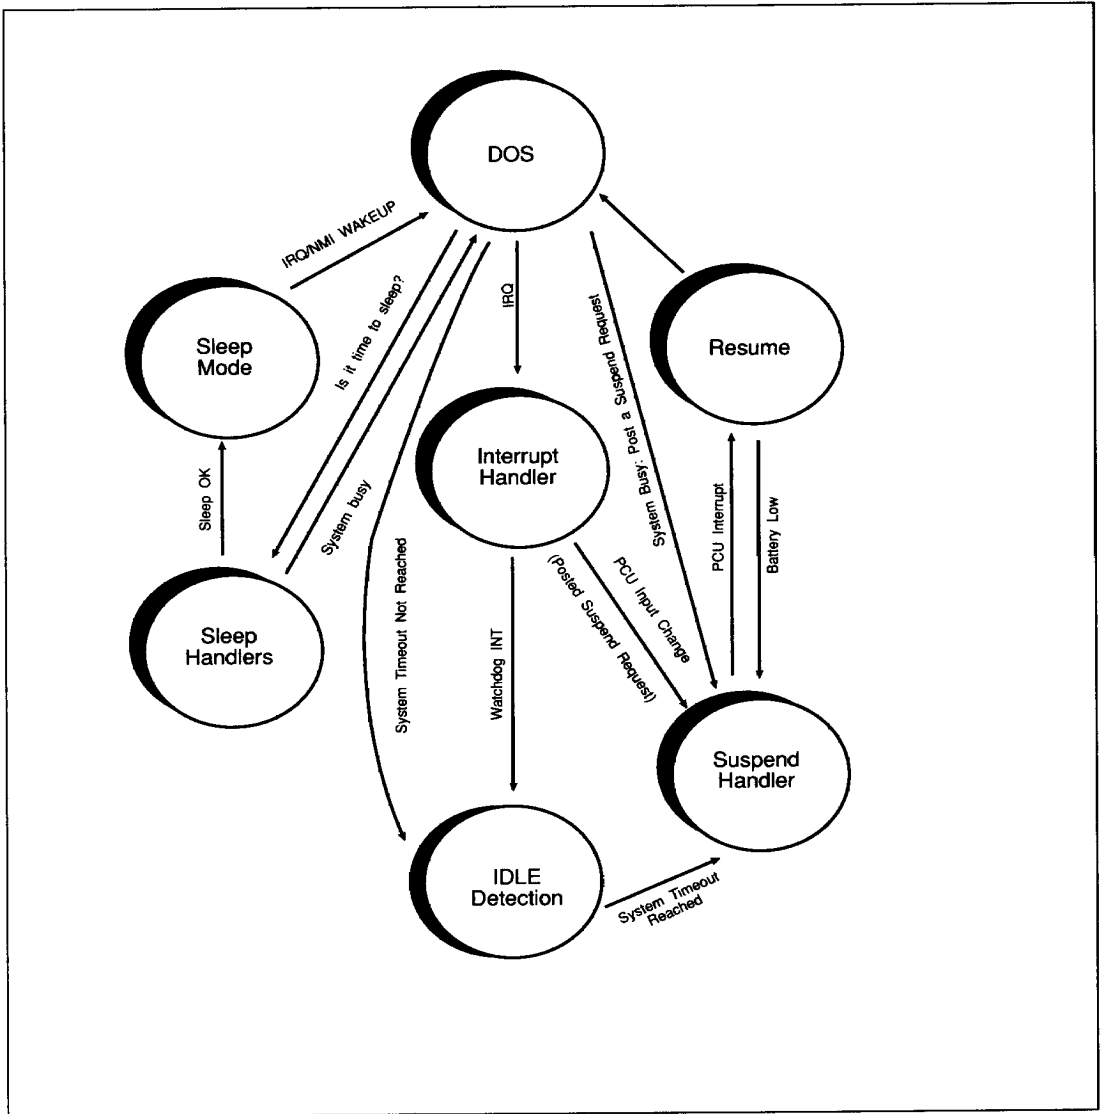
DOS

IRQ/NMI WAKEUP

Sleep Mode

Is it time to sleep?

IRQ

System Busy; Post a Suspend Request

Resume

Interrupt Handler

Sleep OK

System busy

Sleep Handlers

System Timeout Not Reached

Watchdog INT

(Posted Suspend Request)

PCU Input Change

PCU Interrupt

Battery Low

Suspend Handler

IDLE Detection

System Timeout Reached